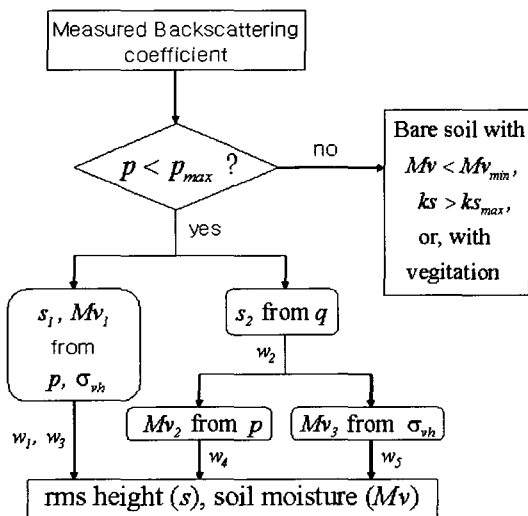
Measured Backscattering coefficient

$p < p_{max}$ ?

no

Bare soil with $Mv < Mv_{min}$, $ks > ks_{max}$, or, with vegitation

yes

$s_1$, $Mv_1$ from $p$, $\sigma_{vh}$

$s_2$ from $q$

$w_2$

$Mv_2$ from $p$

$Mv_3$ from $\sigma_{vh}$

$w_1$, $w_3$

$w_4$

$w_5$

rms height ($s$), soil moisture ($Mv$)